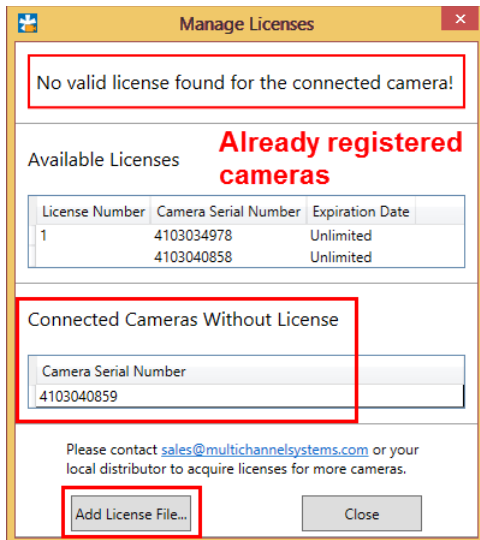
Manage Licenses

No valid license found for the connected camera!

Available Licenses

Already registered cameras

| License Number | Camera Serial Number | Expiration Date |
|---|---|---|
| 1 | 4103034978 | Unlimited |
| | 4103040858 | Unlimited |

Connected Cameras Without License

| Camera Serial Number |
|---|
| 4103040859 |

Please contact sales@multichannelsystems.com or your local distributor to acquire licenses for more cameras.

Add License File...

Close